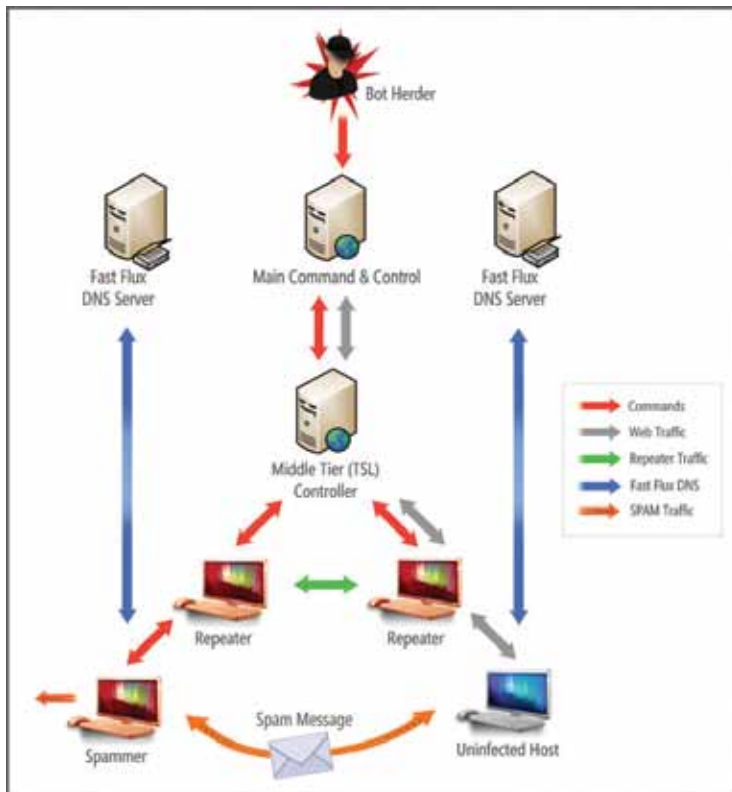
Bot Herder

Fast Flux DNS Server

Main Command & Control

Fast Flux DNS Server

Middle Tier (TSL) Controller

Commands
Web Traffic
Repeater Traffic
Fast Flux DNS
SPAM Traffic

Repeater

Repeater

Spammer

Spam Message

Uninfected Host